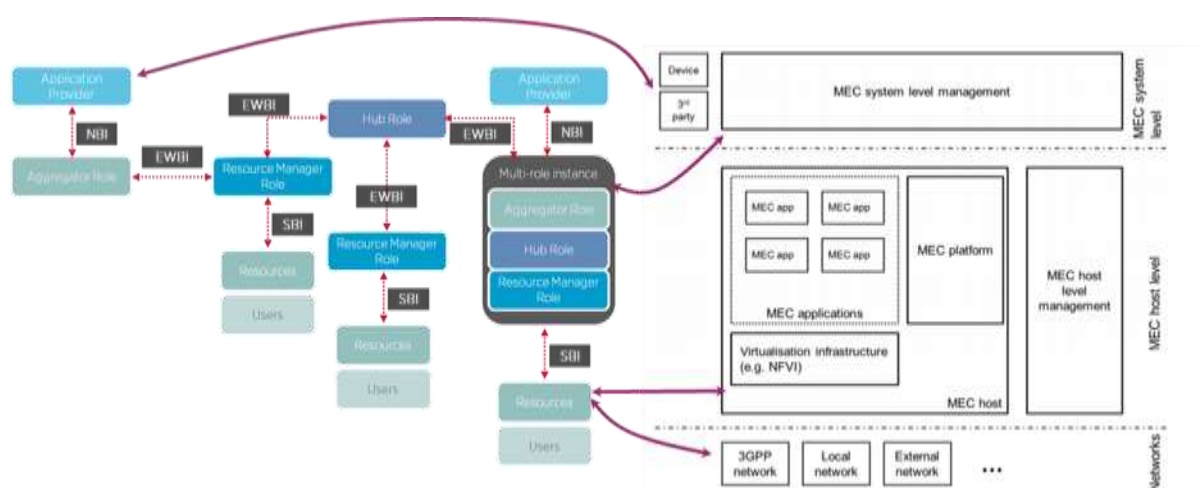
Application Provider

NBI

Aggregator Role

EWBI

EWBI

Resource Manager Role

SBI

Resources

Users

Hub Role

EWBI

EWBI

Resource Manager Role

SBI

Resources

Users

Application Provider

NBI

Multi-role instance

Aggregator Role

Hub Role

Resource Manager Role

SBI

Resources

Users

Device

3rd party

MEC system level management

MEC system level

MEC app

MEC app

MEC app

MEC app

MEC applications

MEC platform

MEC host level management

Virtualisation infrastructure (e.g. NFVI)

MEC host

MEC host level

3GPP network

Local network

External network

...

Networks